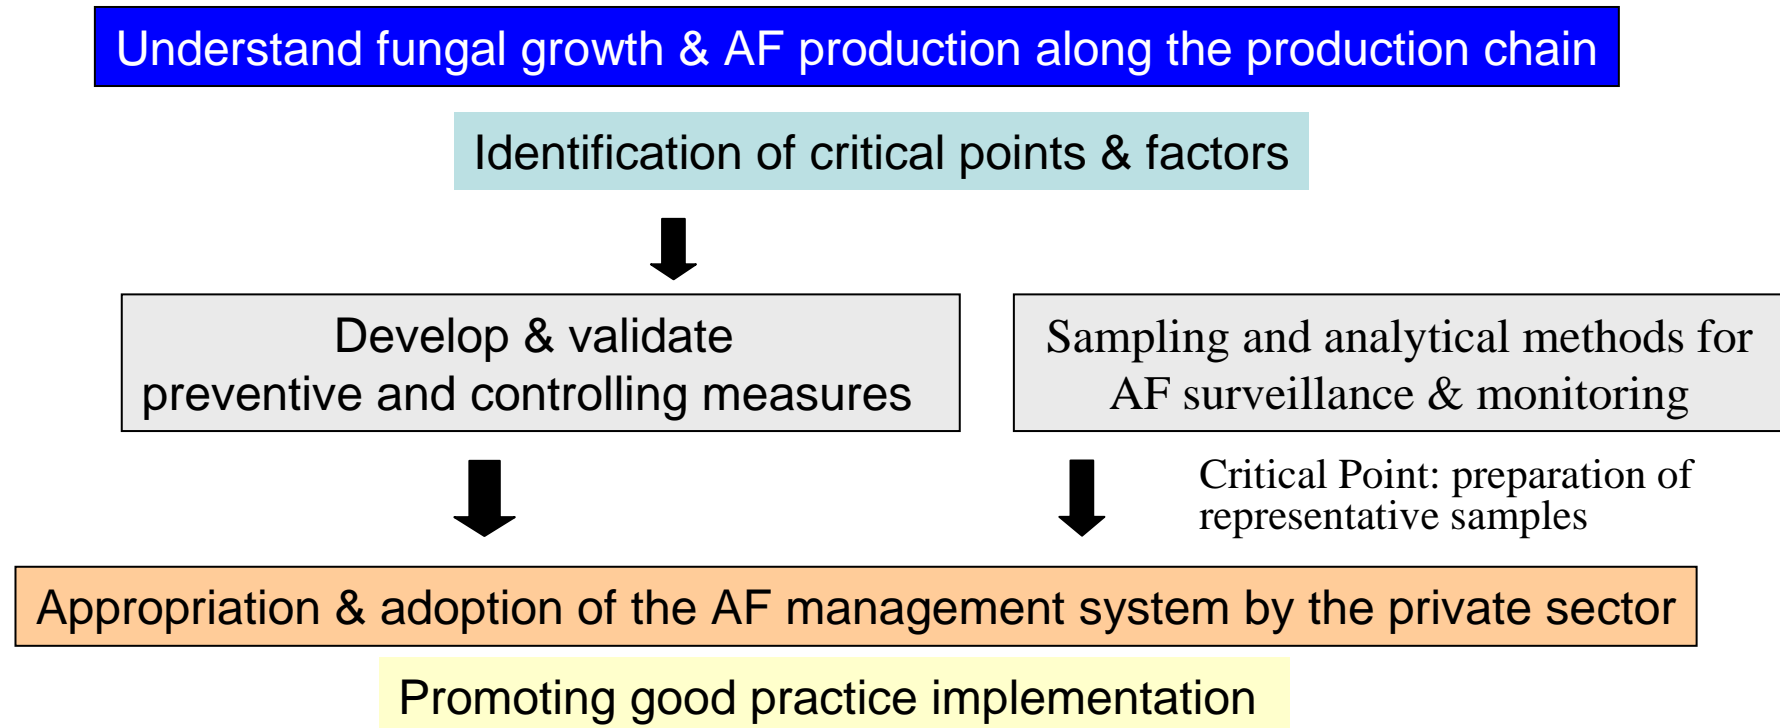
Understand fungal growth & AF production along the production chain

Identification of critical points & factors

Develop & validate preventive and controlling measures

Sampling and analytical methods for AF surveillance & monitoring

Critical Point: preparation of representative samples

Appropriation & adoption of the AF management system by the private sector

Promoting good practice implementation